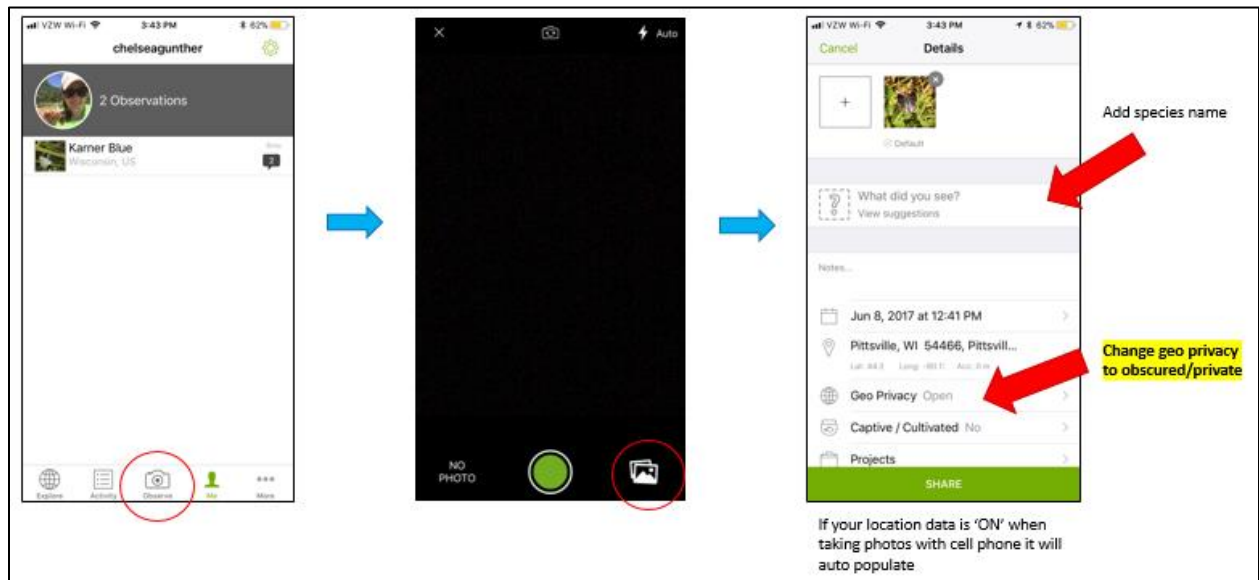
VZW Wi-Fi 3:43 PM 62%

chelseagunther

2 Observations

Karner Blue
Wisconsin, US
2

Explore Activity Observe Me More

Auto

NO PHOTO

VZW Wi-Fi 3:43 PM 62%

Cancel Details

+

Default

What did you see?
View suggestions

Notes...

Jun 8, 2017 at 12:41 PM

Pittsville, WI 54466, Pittsvill...

Geo Privacy Open

Captive / Cultivated No

Projects

SHARE

Add species name

Change geo privacy to obscured/private

If your location data is 'ON' when taking photos with cell phone it will auto populate